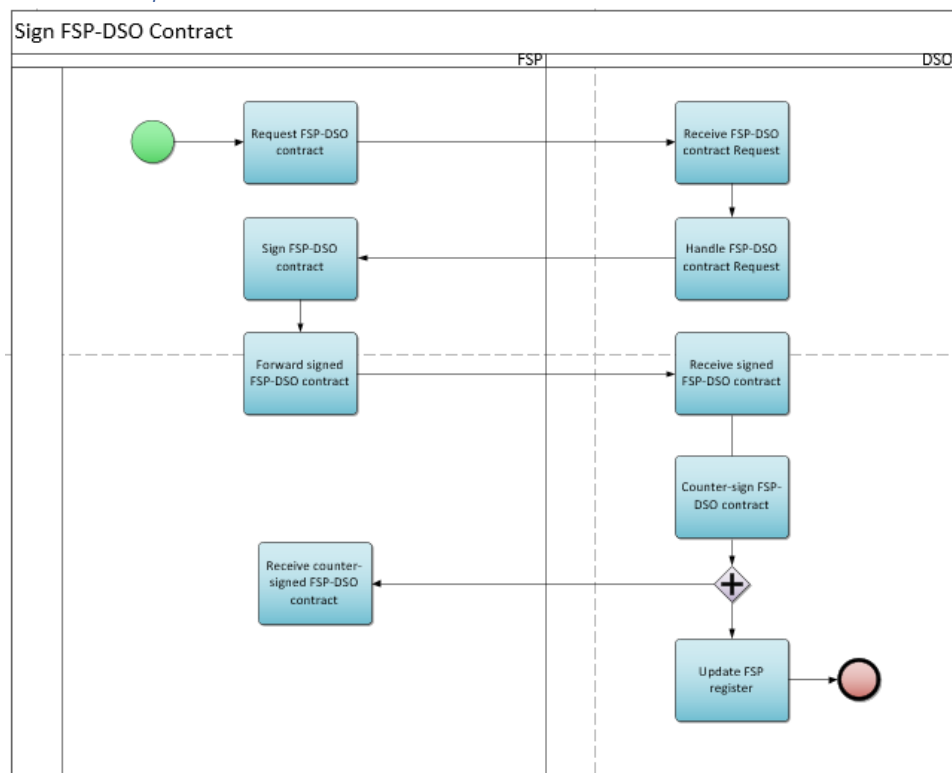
Sign FSP-DSO Contract

FSP

DSO

Request FSP-DSO contract

Receive FSP-DSO contract Request

Sign FSP-DSO contract

Handle FSP-DSO contract Request

Forward signed FSP-DSO contract

Receive signed FSP-DSO contract

Counter-sign FSP-DSO contract

Receive counter-signed FSP-DSO contract

Update FSP register